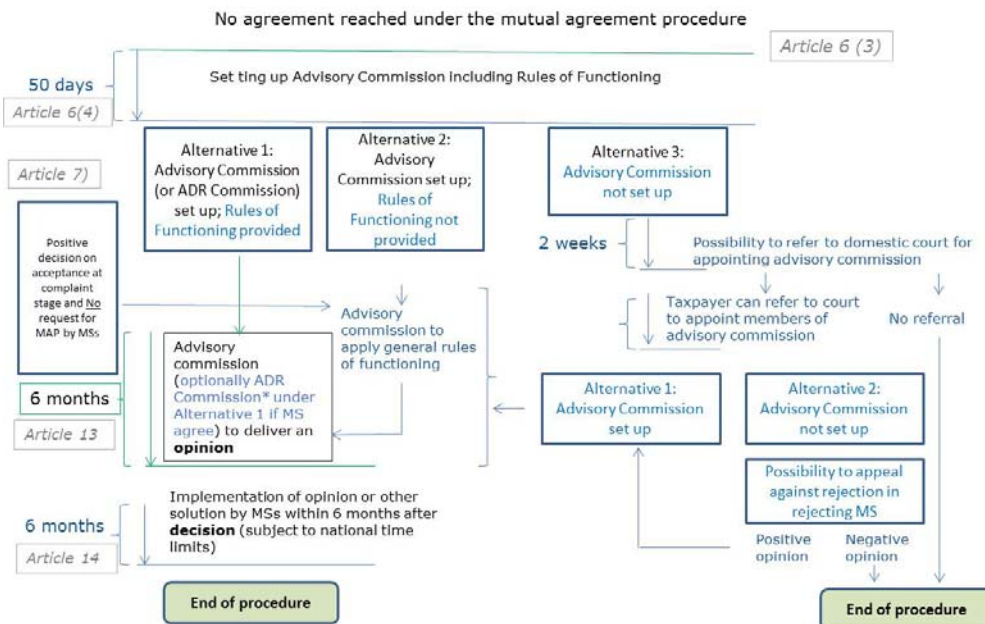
No agreement reached under the mutual agreement procedure

Article 6 (3)

50 days

Article 6(4)

Set ting up Advisory Commission including Rules of Functioning

Alternative 1: Advisory Commission (or ADR Commission) set up; Rules of Functioning provided

Alternative 2: Advisory Commission set up; Rules of Functioning not provided

Alternative 3: Advisory Commission not set up

Article 7)

Positive decision on acceptance at complaint stage and No request for MAP by MSs

2 weeks

Possibility to refer to domestic court for appointing advisory commission

Advisory commission to apply general rules of functioning

Taxpayer can refer to court to appoint members of advisory commission

No referral

Advisory commission (optionally ADR Commission* under Alternative 1 if MS agree) to deliver an **opinion**

6 months

Article 13

Alternative 1: Advisory Commission set up

Alternative 2: Advisory Commission not set up

Possibility to appeal against rejection in rejecting MS

Implementation of opinion or other solution by MSs within 6 months after **decision** (subject to national time limits)

6 months

Article 14

Positive opinion

Negative opinion

End of procedure

End of procedure